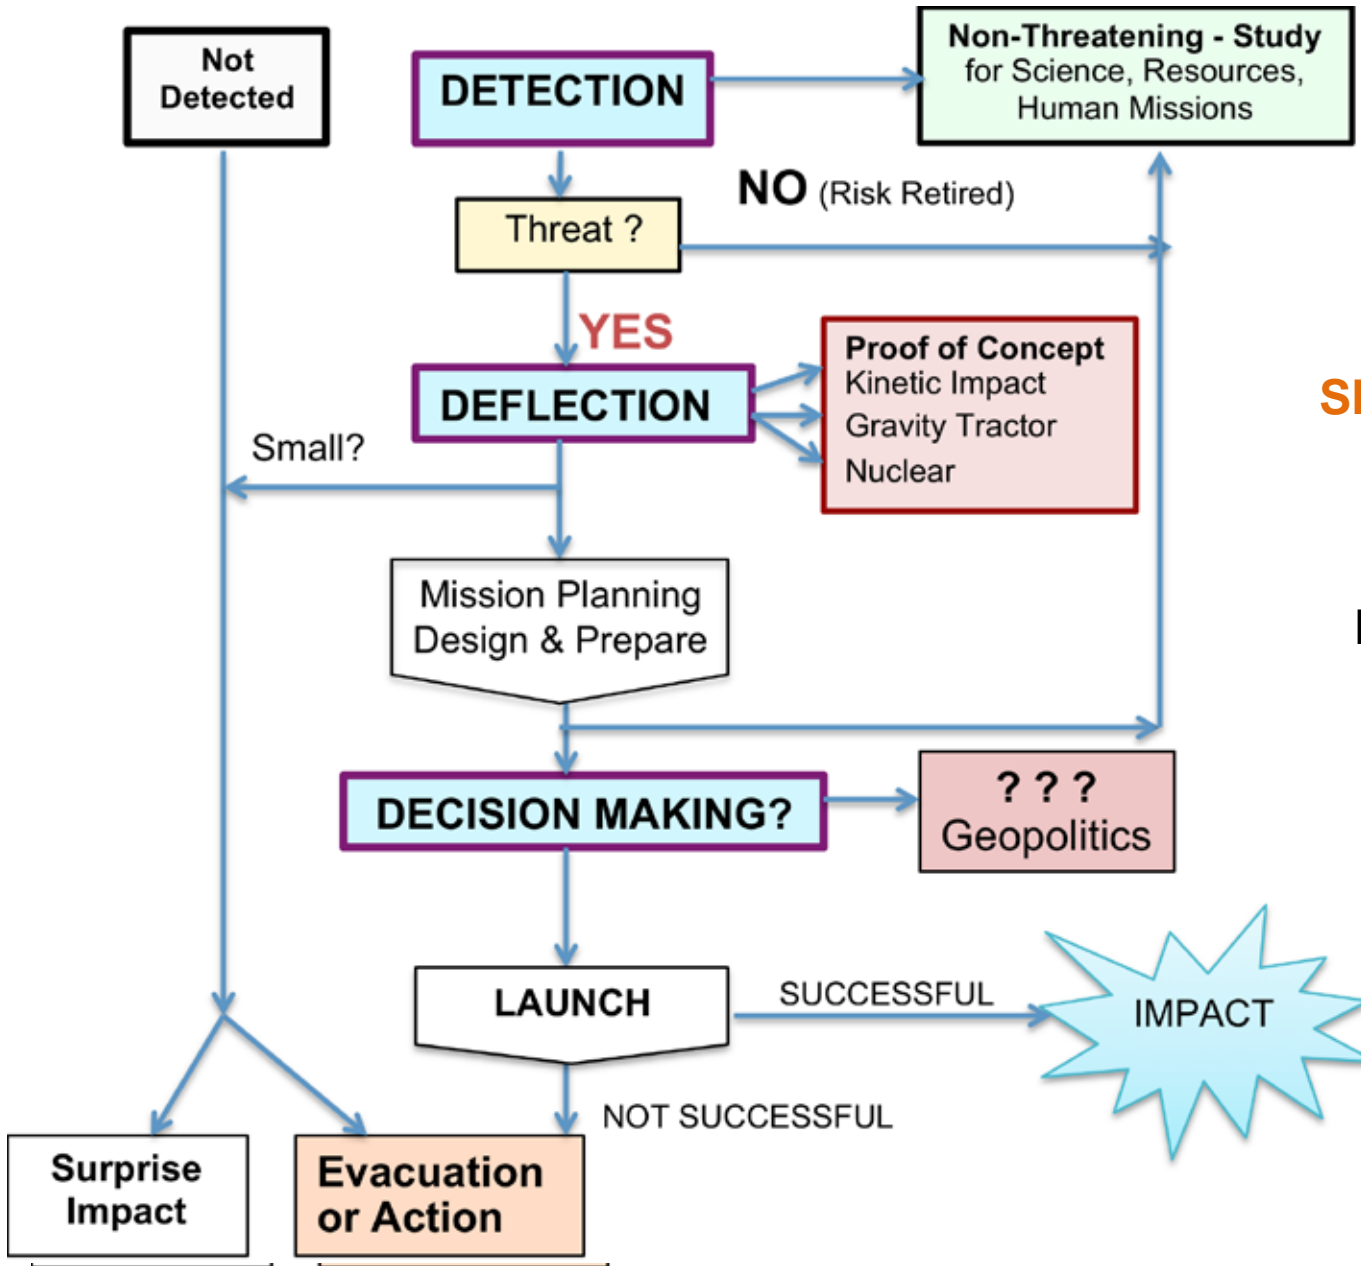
Not Detected

DETECTION

Non-Threatening - Study for Science, Resources, Human Missions

NO (Risk Retired)

Threat ?

YES

DEFLECTION

Proof of Concept
Kinetic Impact
Gravity Tractor
Nuclear

SI

Small?

Mission Planning Design & Prepare

DECISION MAKING?

? ? ?
Geopolitics

LAUNCH

SUCCESSFUL

IMPACT

NOT SUCCESSFUL

Surprise Impact

Evacuation or Action